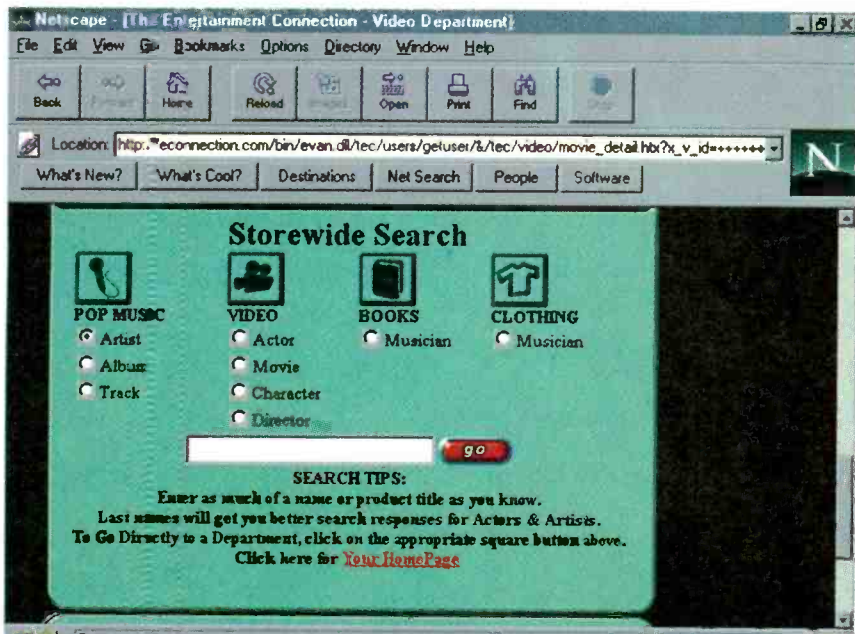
Netscape - [The Entertainment Connection - Video Department]

File Edit View Go Bookmarks Options Directory Window Help

Back Forward Home Reload Images Open Print Find Stop

Location: http://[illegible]econnection.com/bin/evan.dll/tec/users/getuser/&/tec/video/movie_detail.hbi?x_v_id=++++++

What's New? What's Cool? Destinations Net Search People Software

Storewide Search

POP MUSIC
Artist
Album
Track

VIDEO
Actor
Movie
Character
Director

BOOKS
Musician

CLOTHING
Musician

go

SEARCH TIPS:
Enter as much of a name or product title as you know.
Last names will get you better search responses for Actors & Artists.
To Go Directly to a Department, click on the appropriate square button above.
Click here for Your HomePage